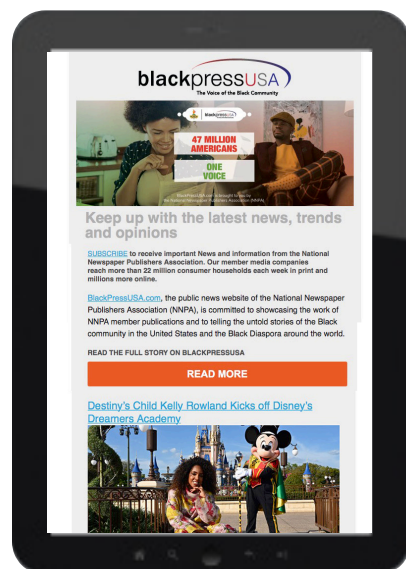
blackpressUSA
The Voice of the Black Community

blackpressUSA
47 MILLION AMERICANS
ONE VOICE
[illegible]

Keep up with the latest news, trends and opinions

SUBSCRIBE to receive important News and information from the National Newspaper Publishers Association. Our member media companies reach more than 22 million consumer households each week in print and millions more online.

BlackPressUSA.com, the public news website of the National Newspaper Publishers Association (NNPA), is committed to showcasing the work of NNPA member publications and to telling the untold stories of the Black community in the United States and the Black Diaspora around the world.

READ THE FULL STORY ON BLACKPRESSUSA

READ MORE

Destiny's Child Kelly Rowland Kicks off Disney's Dreamers Academy